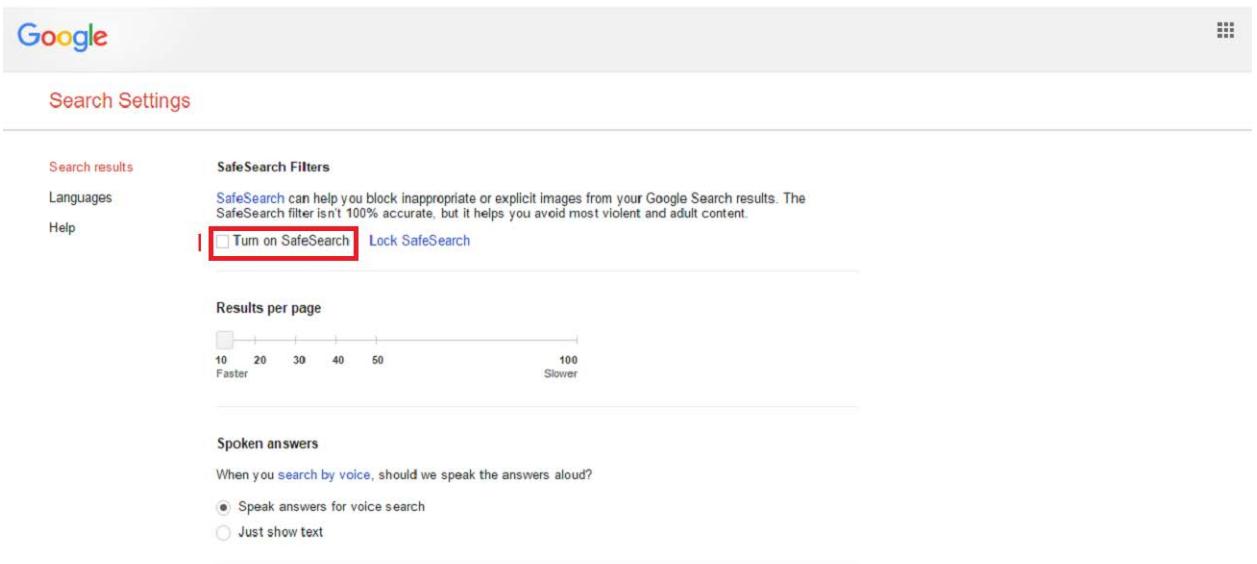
Google

Search Settings

Search results

Languages

Help

SafeSearch Filters

SafeSearch can help you block inappropriate or explicit images from your Google Search results. The SafeSearch filter isn't 100% accurate, but it helps you avoid most violent and adult content.

Turn on SafeSearch Lock SafeSearch

Results per page

10 20 30 40 50 100
Faster Slower

Spoken answers

When you search by voice, should we speak the answers aloud?

Speak answers for voice search

Just show text